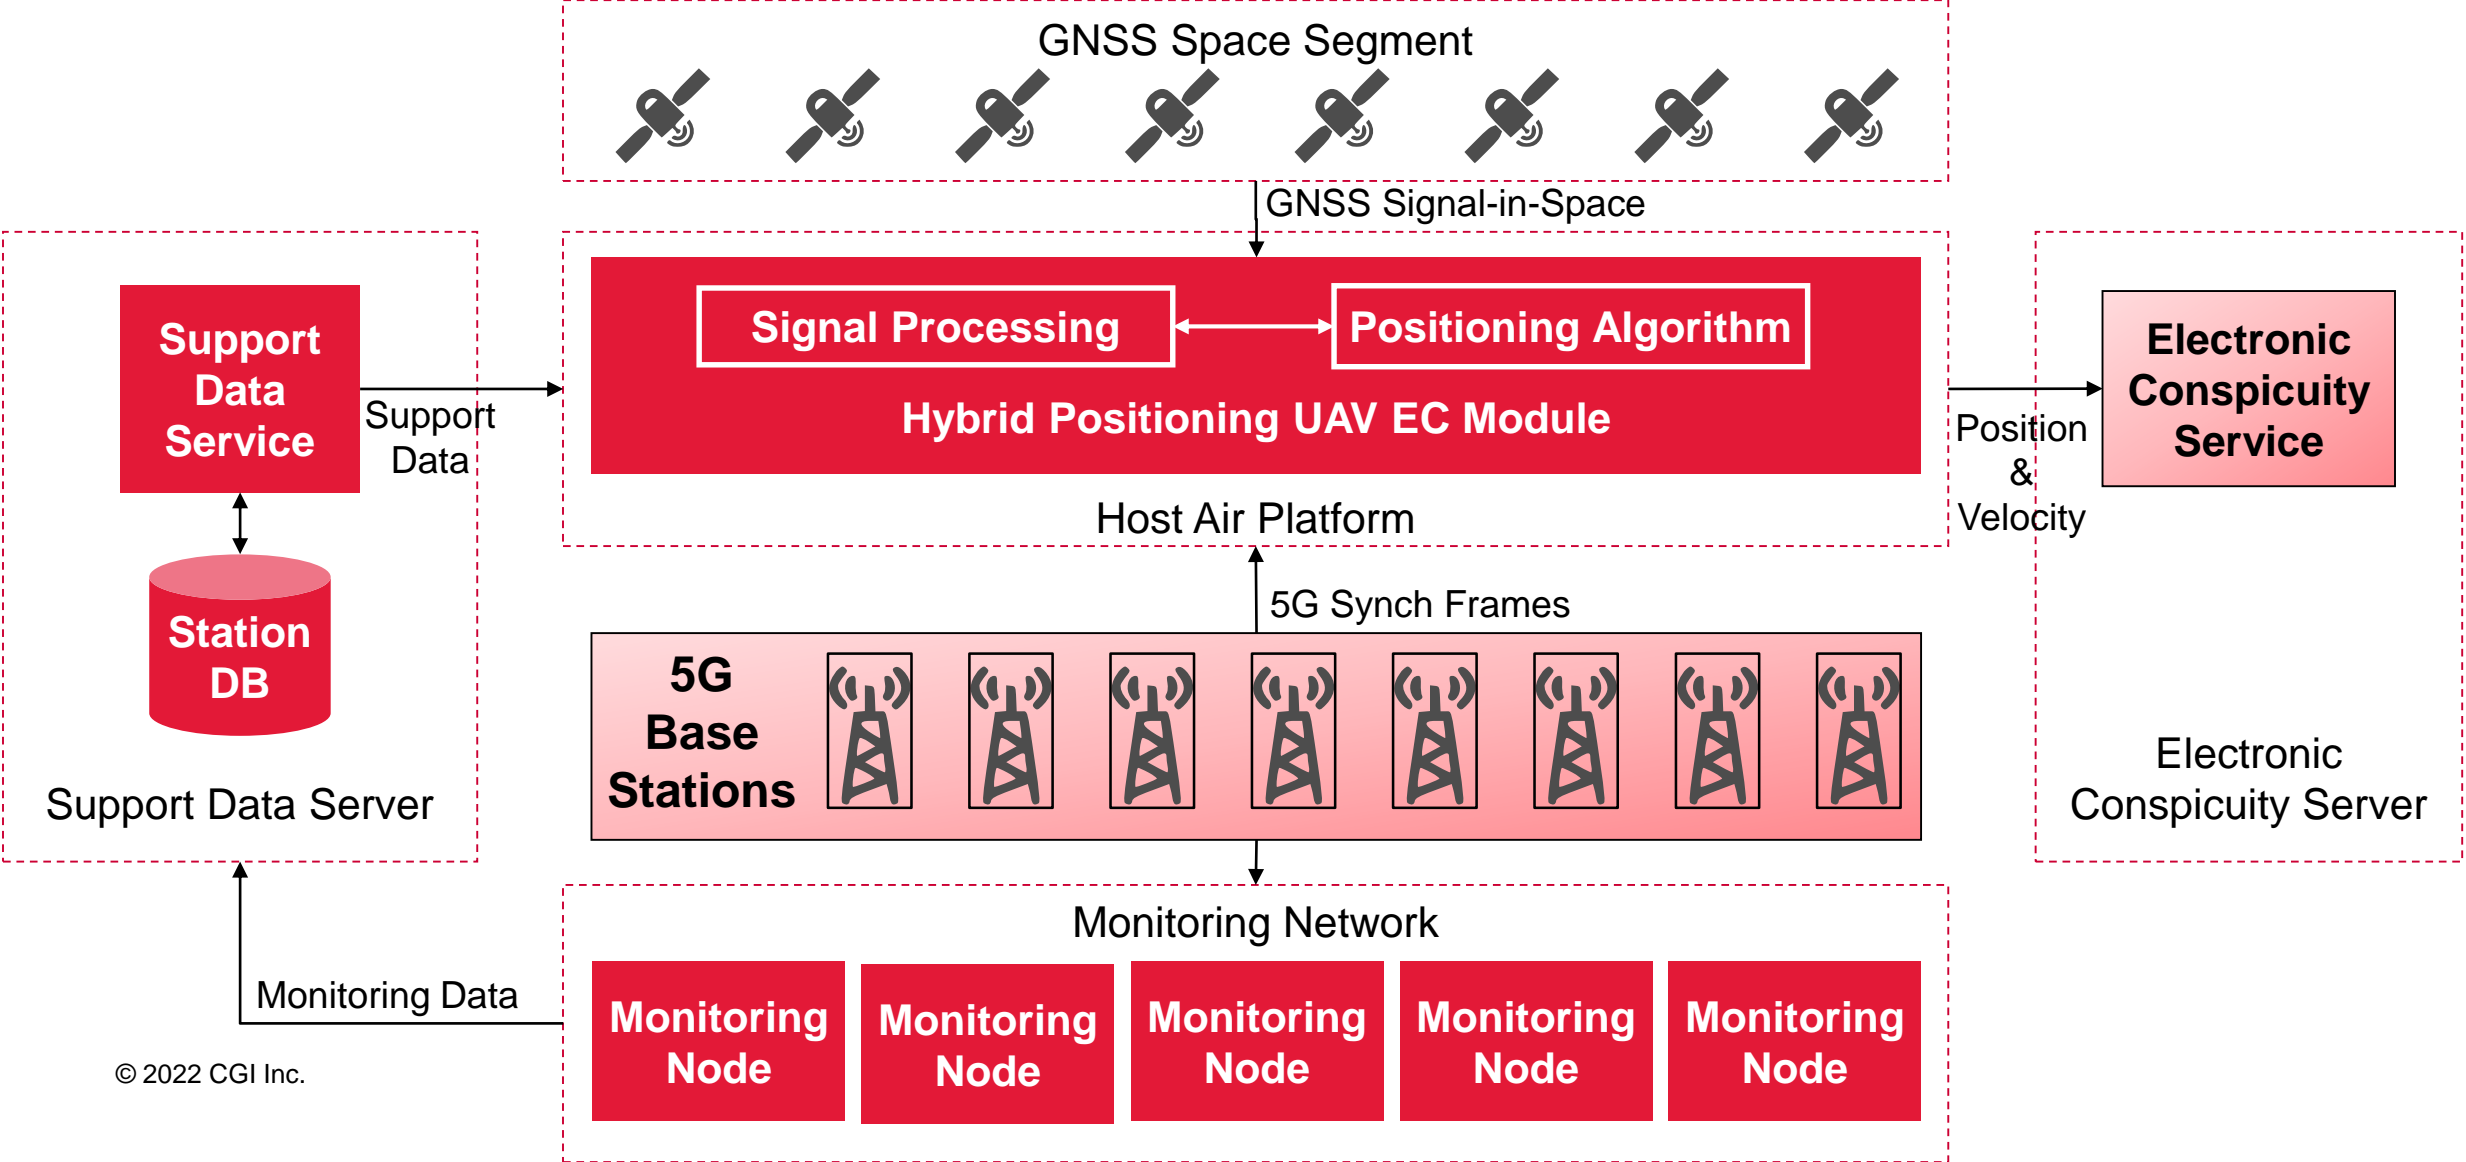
GNSS Space Segment

GNSS Signal-in-Space

Support Data Service

Support Data

Signal Processing

Positioning Algorithm

Hybrid Positioning UAV EC Module

Host Air Platform

Position & Velocity

Electronic Conspicuity Service

Station DB

Support Data Server

5G Synch Frames

5G Base Stations

Electronic Conspicuity Server

Monitoring Network

Monitoring Data

Monitoring Node

Monitoring Node

Monitoring Node

Monitoring Node

Monitoring Node

© 2022 CGI Inc.